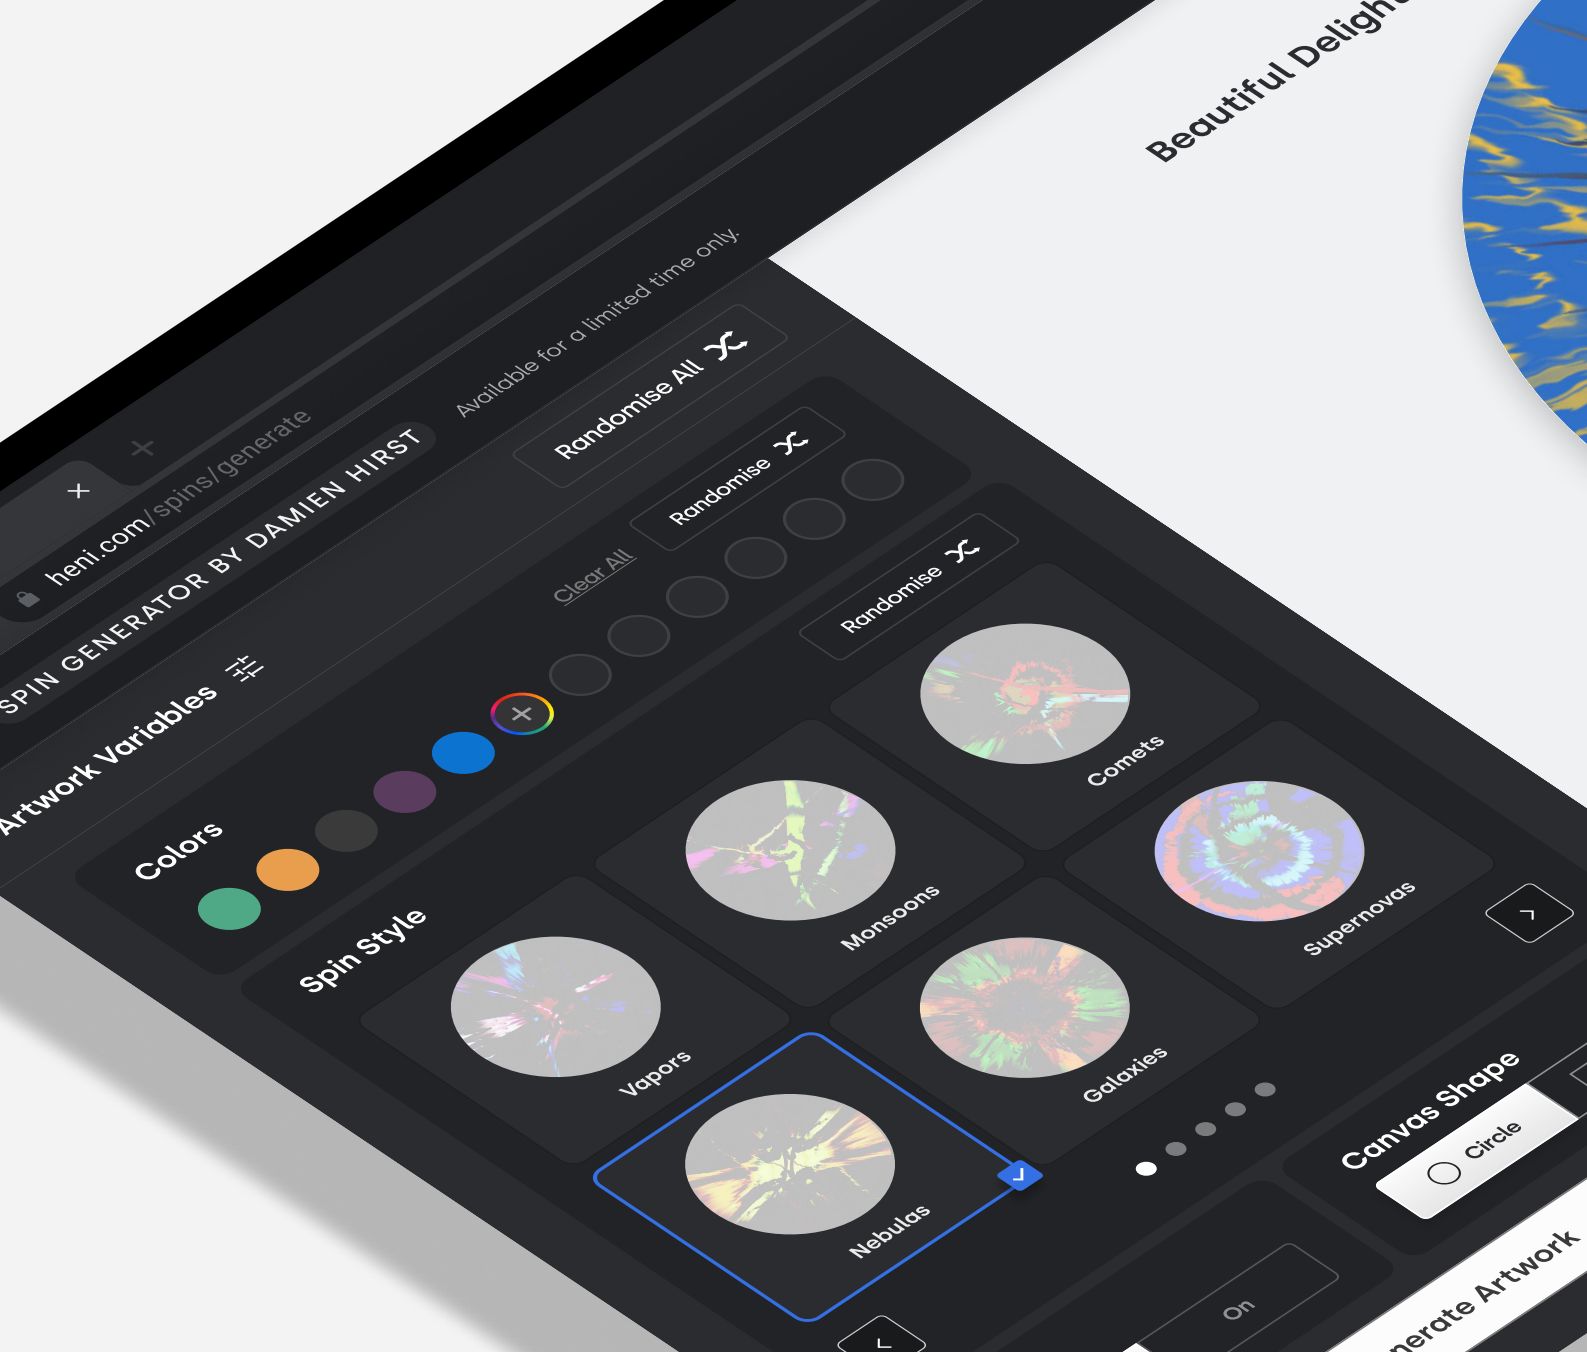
heni.com/spins/generate

SPIN GENERATOR BY DAMIEN HIRST

Available for a limited time only.

Beautiful Deligh

Artwork Variables

Randomise All

Colors

Clear All

Randomise

Spin Style

Randomise

Comets

Monsoons

Supernovas

Vapors

Galaxies

Nebulas

Canvas Shape

Circle

On

nerate Artwork